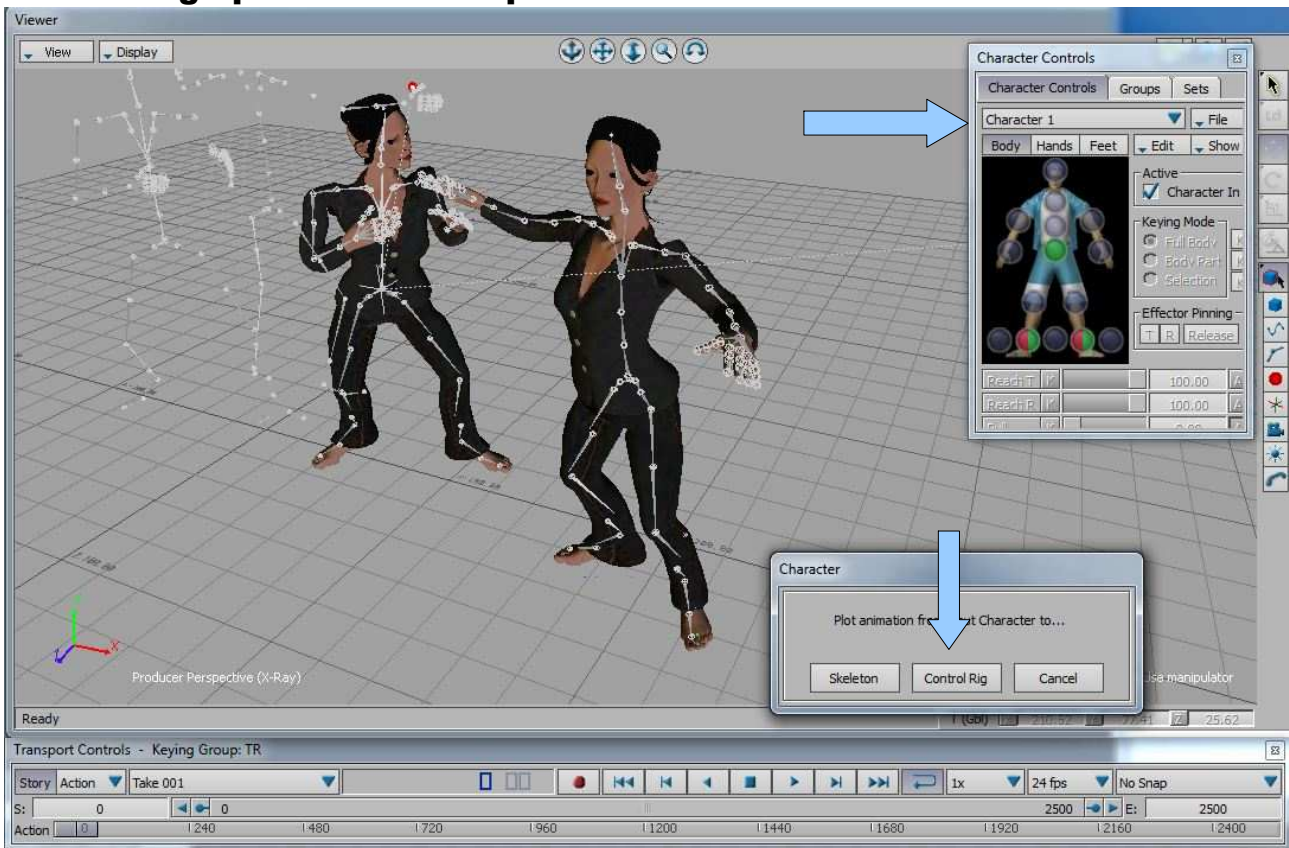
Viewer

View Display

Character Controls

Character Controls Groups Sets

Character 1 File

Body Hands Feet Edit Show

Active

Character In

Keying Mode

Full Body

Body Part

Selection

Effector Pinning

T R Release

Reach T 100.00

Reach R 100.00

Character

Plot animation fr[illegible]t Character to...

Skeleton Control Rig Cancel

Producer Perspective (X-Ray)

Use manipulator

Ready

T (Gbl) 210.52 77.41 25.62

Transport Controls - Keying Group: TR

Story Action Take 001

1x 24 fps No Snap

S: 0 0 2500 E: 2500

Action 0 240 480 720 960 1200 1440 1680 1920 2160 2400